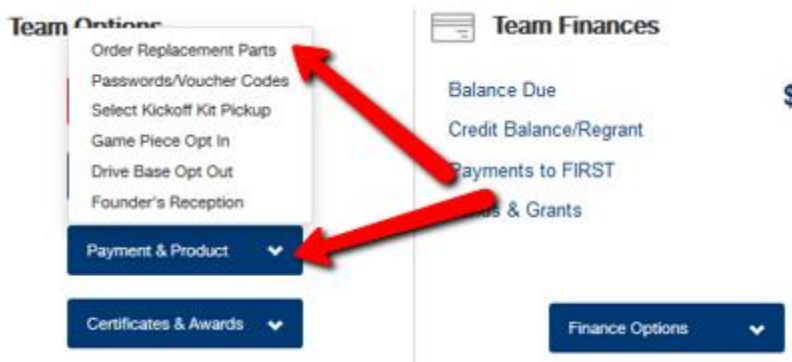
Team Options

Order Replacement Parts
Passwords/Voucher Codes
Select Kickoff Kit Pickup
Game Piece Opt In
Drive Base Opt Out
Founder's Reception

Payment & Product

Certificates & Awards

Team Finances

Balance Due
Credit Balance/Regrant
Payments to FIRST
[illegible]s & Grants

$

Finance Options